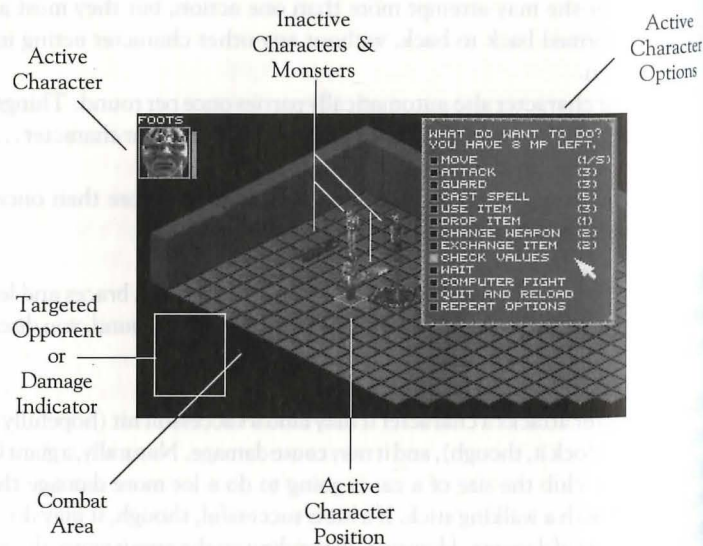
Active Character

Inactive Characters & Monsters

Active Character Options

FOOTS

WHAT DO WANT TO DO? YOU HAVE 8 MP LEFT.

| | |
|---|---|
| MOVE | (1/S) |
| ATTACK | (3) |
| GUARD | (3) |
| CAST SPELL | (5) |
| USE ITEM | (3) |
| DROP ITEM | (1) |
| CHANGE WEAPON | (2) |
| EXCHANGE ITEM | (2) |
| CHECK VALUES | |
| WAIT | |
| COMPUTER FIGHT | |
| QUIT AND RELOAD | |
| REPEAT OPTIONS | |

Targeted Opponent or Damage Indicator

Combat Area

Active Character Position